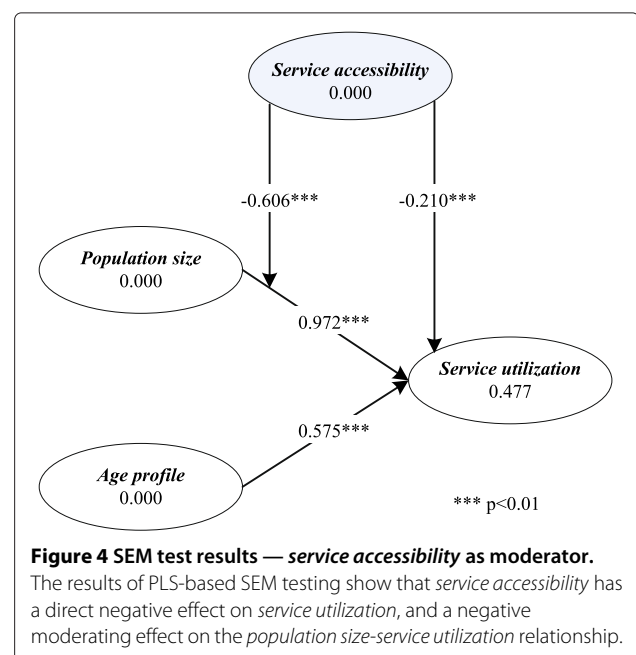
Service accessibility
0.000

-0.606***

-0.210***

Population size
0.000

0.972***

Service utilization
0.477

0.575***

Age profile
0.000

*** p<0.01

**Figure 4 SEM test results — *service accessibility* as moderator.** The results of PLS-based SEM testing show that *service accessibility* has a direct negative effect on *service utilization*, and a negative moderating effect on the *population size-service utilization* relationship.